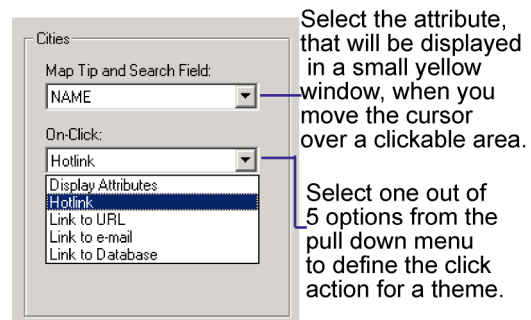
Cities

Map Tip and Search Field:

NAME

On-Click:

Hotlink

Display Attributes
Hotlink
Link to URL
Link to e-mail
Link to Database

Select the attribute, that will be displayed in a small yellow window, when you move the cursor over a clickable area.

Select one out of 5 options from the pull down menu to define the click action for a theme.